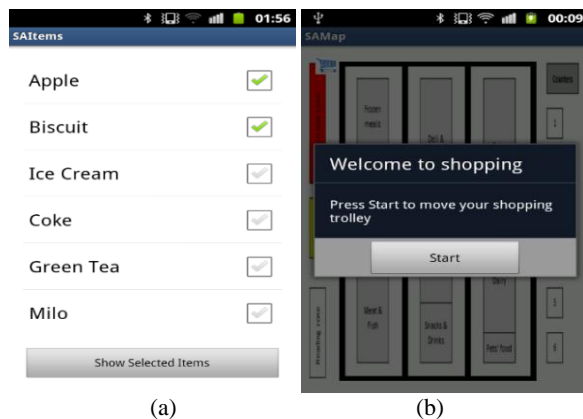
01:56
SAItems

Apple

Biscuit

Ice Cream

Coke

Green Tea

Milo

Show Selected Items

(a)

00:09
SAMap

Frozen meals

Deli &

Counters

1

Welcome to shopping

Press Start to move your shopping trolley

Start

Dairy

Meat & Fish

Snacks & Drinks

Pets' food

Reading zone

5

6

(b)